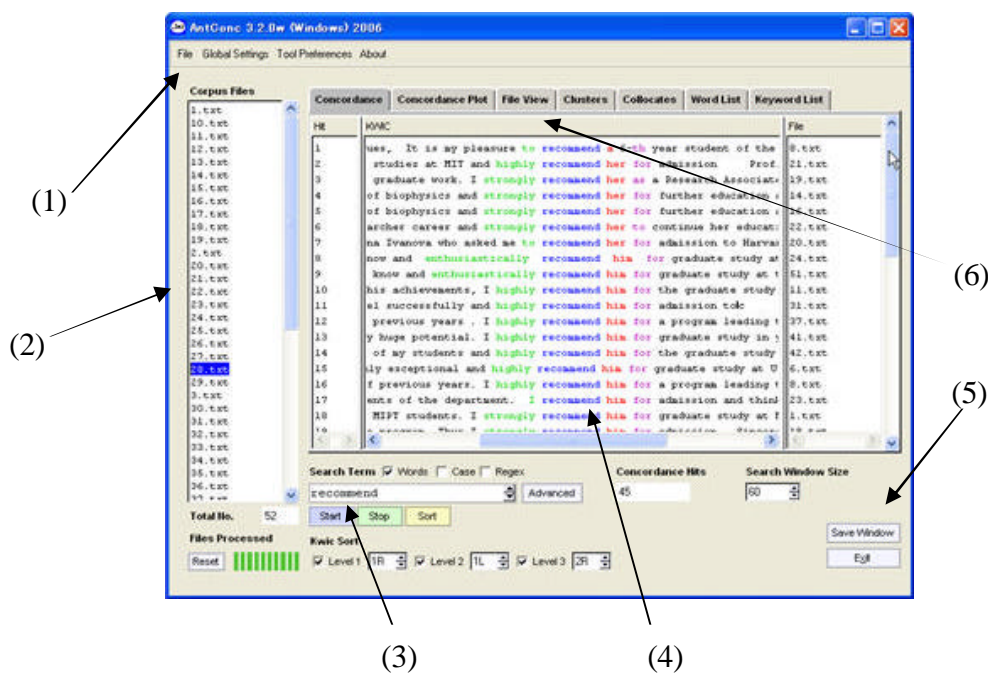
AntConc 3.2.0w (Windows) 2006

File Global Settings Tool Preferences About

Corpus Files
1.txt
10.txt
11.txt
12.txt
13.txt
14.txt
15.txt
16.txt
17.txt
18.txt
19.txt
2.txt
20.txt
21.txt
22.txt
23.txt
24.txt
25.txt
26.txt
27.txt
28.txt
29.txt
3.txt
30.txt
31.txt
32.txt
33.txt
34.txt
35.txt
36.txt

Total No. 52
Files Processed
Reset

Concordance | Concordance Plot | File View | Clusters | Collocates | Word List | Keyword List

| Hit | KWIC | File |
|---|---|---|
| 1 | ues, It is my pleasure to recommend a 6th year student of the | 8.txt |
| 2 | studies at MIT and highly recommend her for admission Prof. | 21.txt |
| 3 | graduate work. I strongly recommend her as a Research Associate | 19.txt |
| 4 | of biophysics and strongly recommend her for further education | 16.txt |
| 5 | of biophysics and strongly recommend her for further education | 16.txt |
| 6 | archer career and strongly recommend her to continue her educat | 22.txt |
| 7 | na Ivanova who asked me to recommend her for admission to Harva | 20.txt |
| 8 | now and enthusiastically recommend him for graduate study at | 24.txt |
| 9 | know and enthusiastically recommend him for graduate study at t | 51.txt |
| 10 | his achievements, I highly recommend him for the graduate study | 11.txt |
| 11 | el successfully and highly recommend him for admission to | 31.txt |
| 12 | previous years . I highly recommend him for a program leading t | 37.txt |
| 13 | y huge potential. I highly recommend him for graduate study in | 41.txt |
| 14 | of my students and highly recommend him for the graduate study | 42.txt |
| 15 | ly exceptional and highly recommend him for graduate study at U | 6.txt |
| 16 | f previous years. I highly recommend him for a program leading t | 8.txt |
| 17 | ents of the department. I recommend him for admission and think | 23.txt |
| 18 | MIPT students. I strongly recommend him for graduate study at | 1.txt |

Search Term ☑ Words ☐ Case ☐ Regex
recommend
Advanced
Start Stop Sort
Concordance Hits
45
Search Window Size
60
Kwic Sort
☑ Level 1 1R ☑ Level 2 1L ☑ Level 3 2R
Save Window
Exit

(1)
(2)
(3)
(4)
(5)
(6)